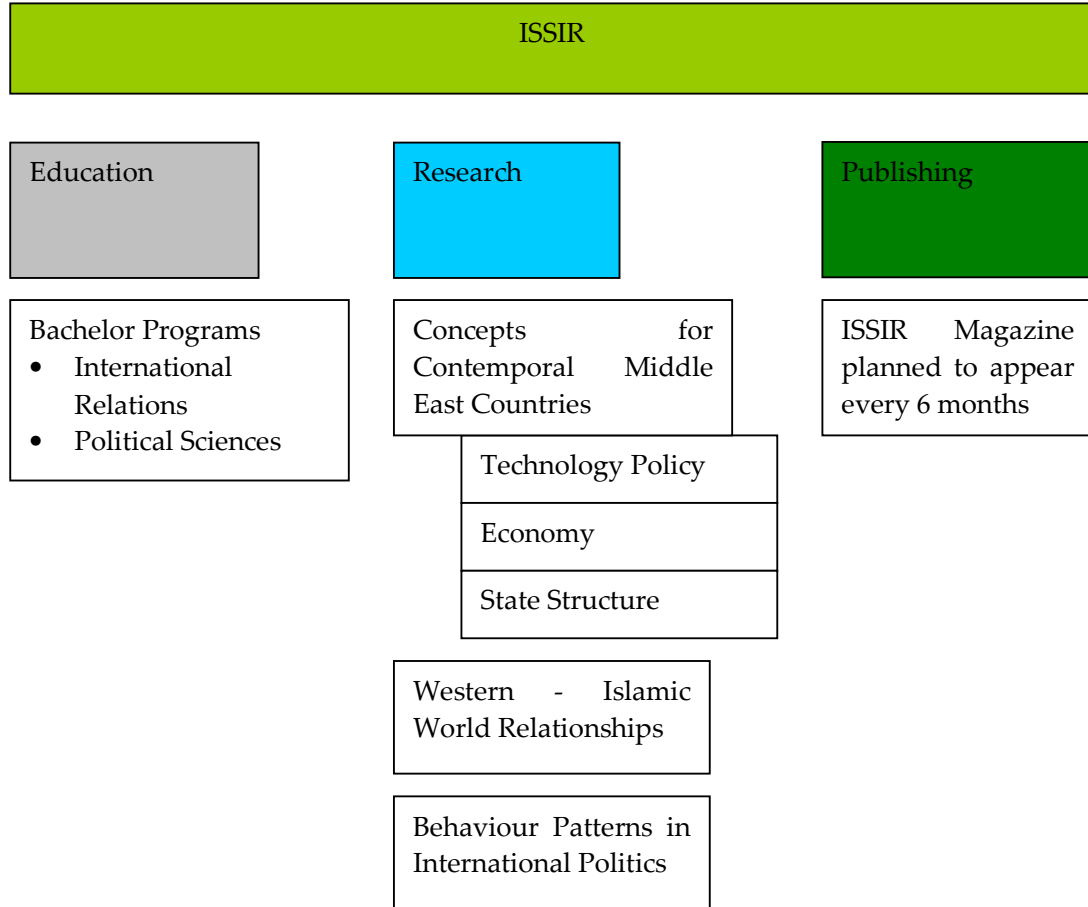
ISSIR

Education

Bachelor Programs
- International Relations
- Political Sciences

Research

Concepts for Contemporal Middle East Countries

Technology Policy

Economy

State Structure

Western - Islamic World Relationships

Behaviour Patterns in International Politics

Publishing

ISSIR Magazine planned to appear every 6 months